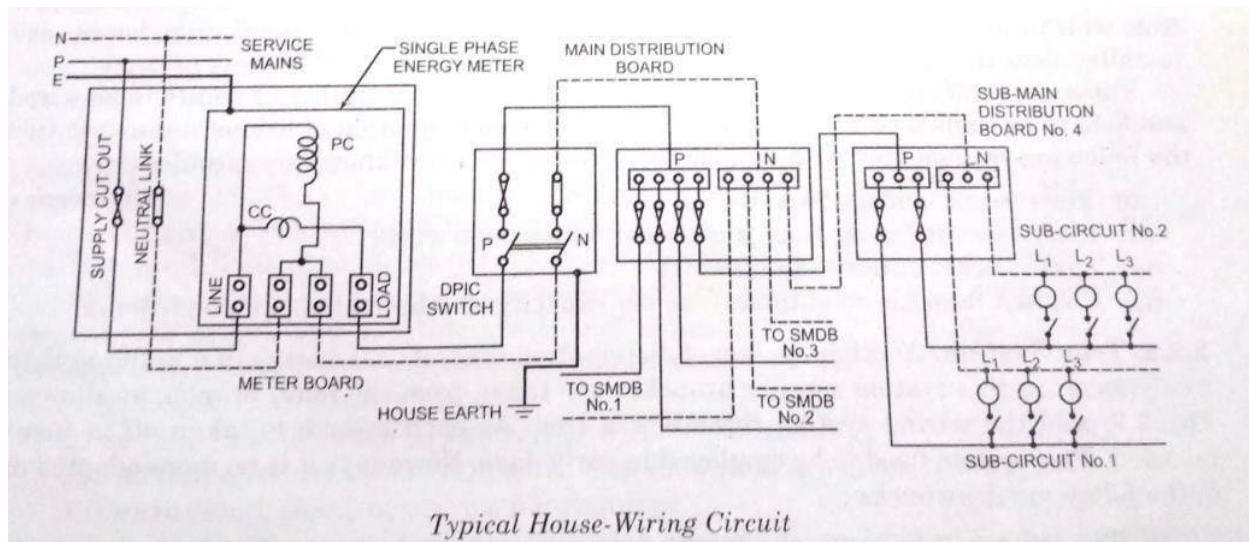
N
P
E
SERVICE MAINS
SINGLE PHASE ENERGY METER
MAIN DISTRIBUTION BOARD
SUB-MAIN DISTRIBUTION BOARD No. 4
SUPPLY CUT OUT
NEUTRAL LINK
PC
CC
LINE
LOAD
P
N
DPIC SWITCH
P
N
P
N
SUB-CIRCUIT No.2
$L_1$ $L_2$ $L_3$
TO SMDB No.3
$L_1$ $L_2$ $L_3$
METER BOARD
TO SMDB No.1
TO SMDB No.2
HOUSE EARTH
SUB-CIRCUIT No.1

Typical House-Wiring Circuit